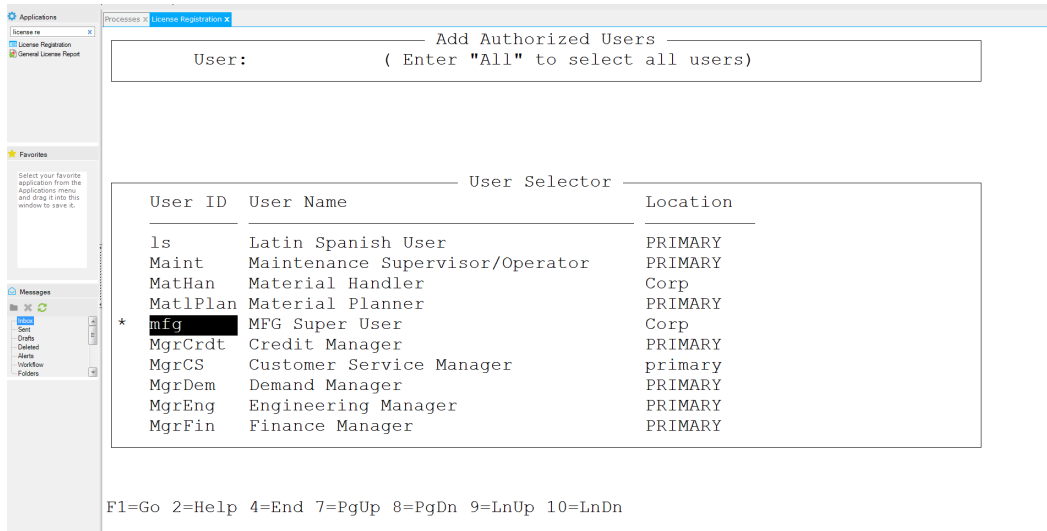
Applications
license re
License Registration
General License Report

Favorites
Select your favorite application from the Applications menu and drag it into this window to save it.

Messages
Inbox
Sent
Drafts
Deleted
Alerts
Workflow
Folders

Processes
License Registration

Add Authorized Users
User: ( Enter "All" to select all users)

User Selector

| | User ID | User Name | Location |
|---|---|---|---|
| | ls | Latin Spanish User | PRIMARY |
| | Maint | Maintenance Supervisor/Operator | PRIMARY |
| | MatHan | Material Handler | Corp |
| | MatlPlan | Material Planner | PRIMARY |
| * | mfg | MFG Super User | Corp |
| | MgrCrdt | Credit Manager | PRIMARY |
| | MgrCS | Customer Service Manager | primary |
| | MgrDem | Demand Manager | PRIMARY |
| | MgrEng | Engineering Manager | PRIMARY |
| | MgrFin | Finance Manager | PRIMARY |

F1=Go 2=Help 4=End 7=PgUp 8=PgDn 9=LnUp 10=LnDn